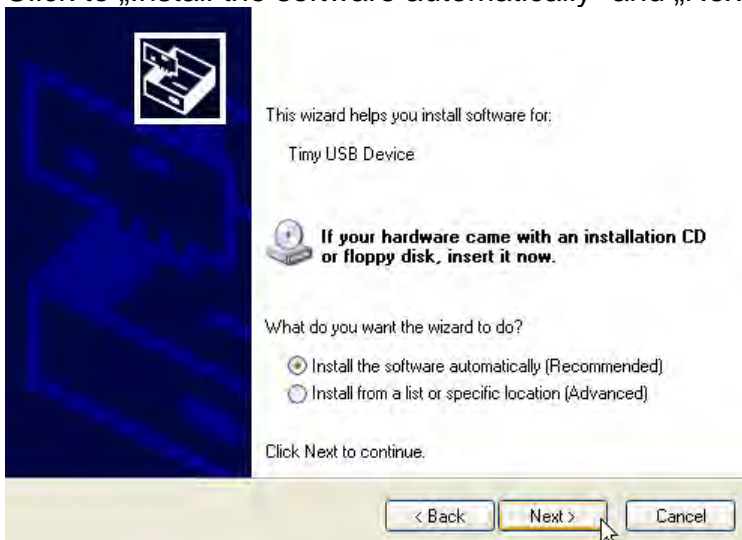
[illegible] to „Install the software automatically" and „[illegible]

This wizard helps you install software for:

Timy USB Device

If your hardware came with an installation CD or floppy disk, insert it now.

What do you want the wizard to do?

Install the software automatically (Recommended)

Install from a list or specific location (Advanced)

Click Next to continue.

< Back

Next >

Cancel